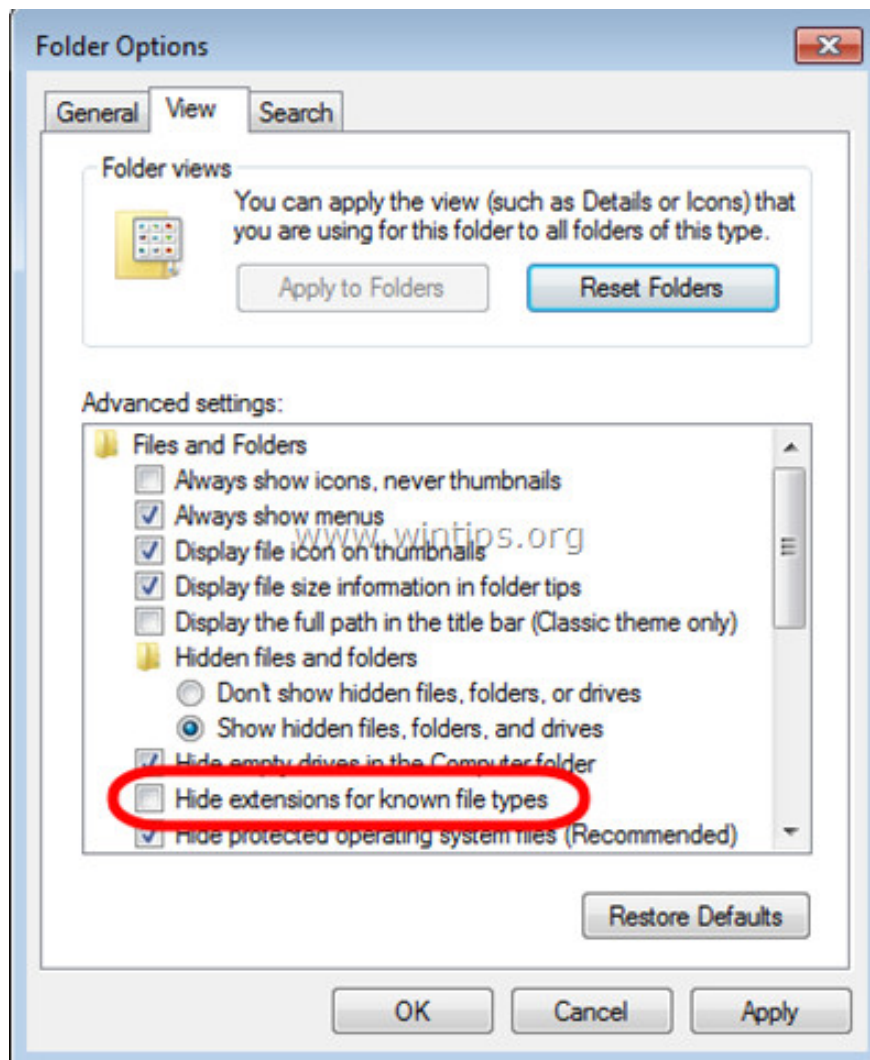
Folder Options

General View Search

Folder views

You can apply the view (such as Details or Icons) that you are using for this folder to all folders of this type.

Apply to Folders Reset Folders

Advanced settings:

Files and Folders
Always show icons, never thumbnails
Always show menus
Display file icon on thumbnails
Display file size information in folder tips
Display the full path in the title bar (Classic theme only)
Hidden files and folders
Don't show hidden files, folders, or drives
Show hidden files, folders, and drives
Hide empty drives in the Computer folder
Hide extensions for known file types
Hide protected operating system files (Recommended)

www.wintips.org

Restore Defaults

OK Cancel Apply